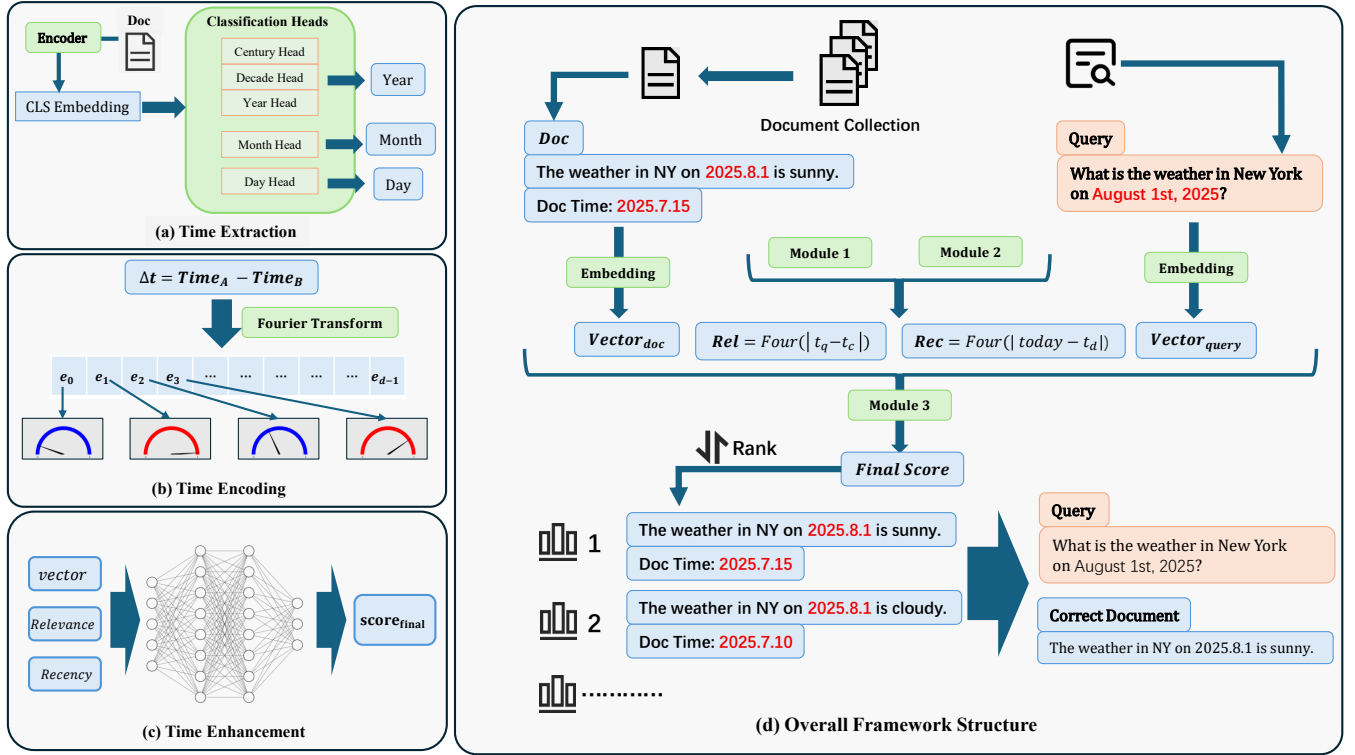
Encoder

Doc

CLS Embedding

Classification Heads

Century Head

Decade Head

Year Head

Month Head

Day Head

Year

Month

Day

(a) Time Extraction

$\Delta t = Time_A - Time_B$

Fourier Transform

$e_0$ $e_1$ $e_2$ $e_3$ ... ... ... ... $e_{d-1}$

(b) Time Encoding

vector

Relevance

Recency

$score_{final}$

(c) Time Enhancement

Document Collection

Doc

The weather in NY on 2025.8.1 is sunny.

Doc Time: 2025.7.15

Query

What is the weather in New York on August 1st, 2025?

Embedding

Module 1

Module 2

Embedding

$Vector_{doc}$

$Rel = Four(| t_q - t_c |)$

$Rec = Four(| today - t_d |)$

$Vector_{query}$

Module 3

Rank

Final Score

1

The weather in NY on 2025.8.1 is sunny.

Doc Time: 2025.7.15

2

The weather in NY on 2025.8.1 is cloudy.

Doc Time: 2025.7.10

............

Query

What is the weather in New York on August 1st, 2025?

Correct Document

The weather in NY on 2025.8.1 is sunny.

(d) Overall Framework Structure